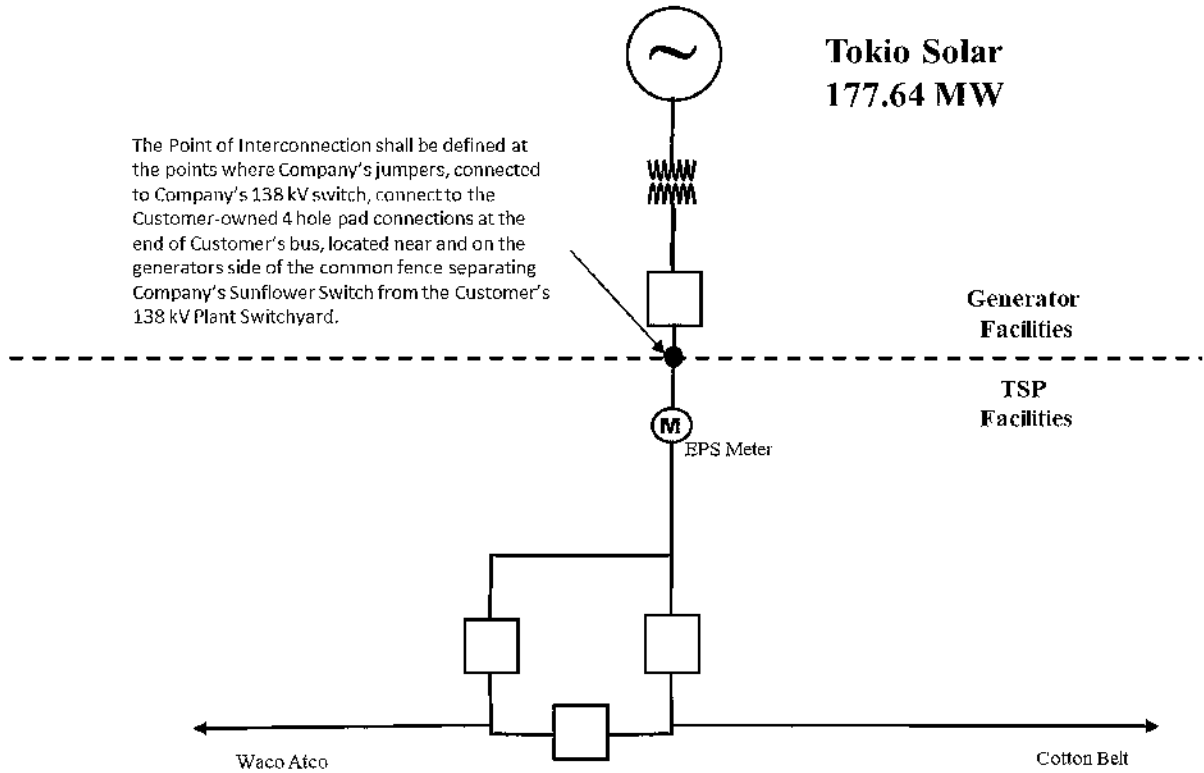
Tokio Solar
177.64 MW

The Point of Interconnection shall be defined at the points where Company's jumpers, connected to Company's 138 kV switch, connect to the Customer-owned 4 hole pad connections at the end of Customer's bus, located near and on the generators side of the common fence separating Company's Sunflower Switch from the Customer's 138 kV Plant Switchyard.

Generator Facilities

TSP Facilities

M

EPS Meter

Waco Atco

Cotton Belt